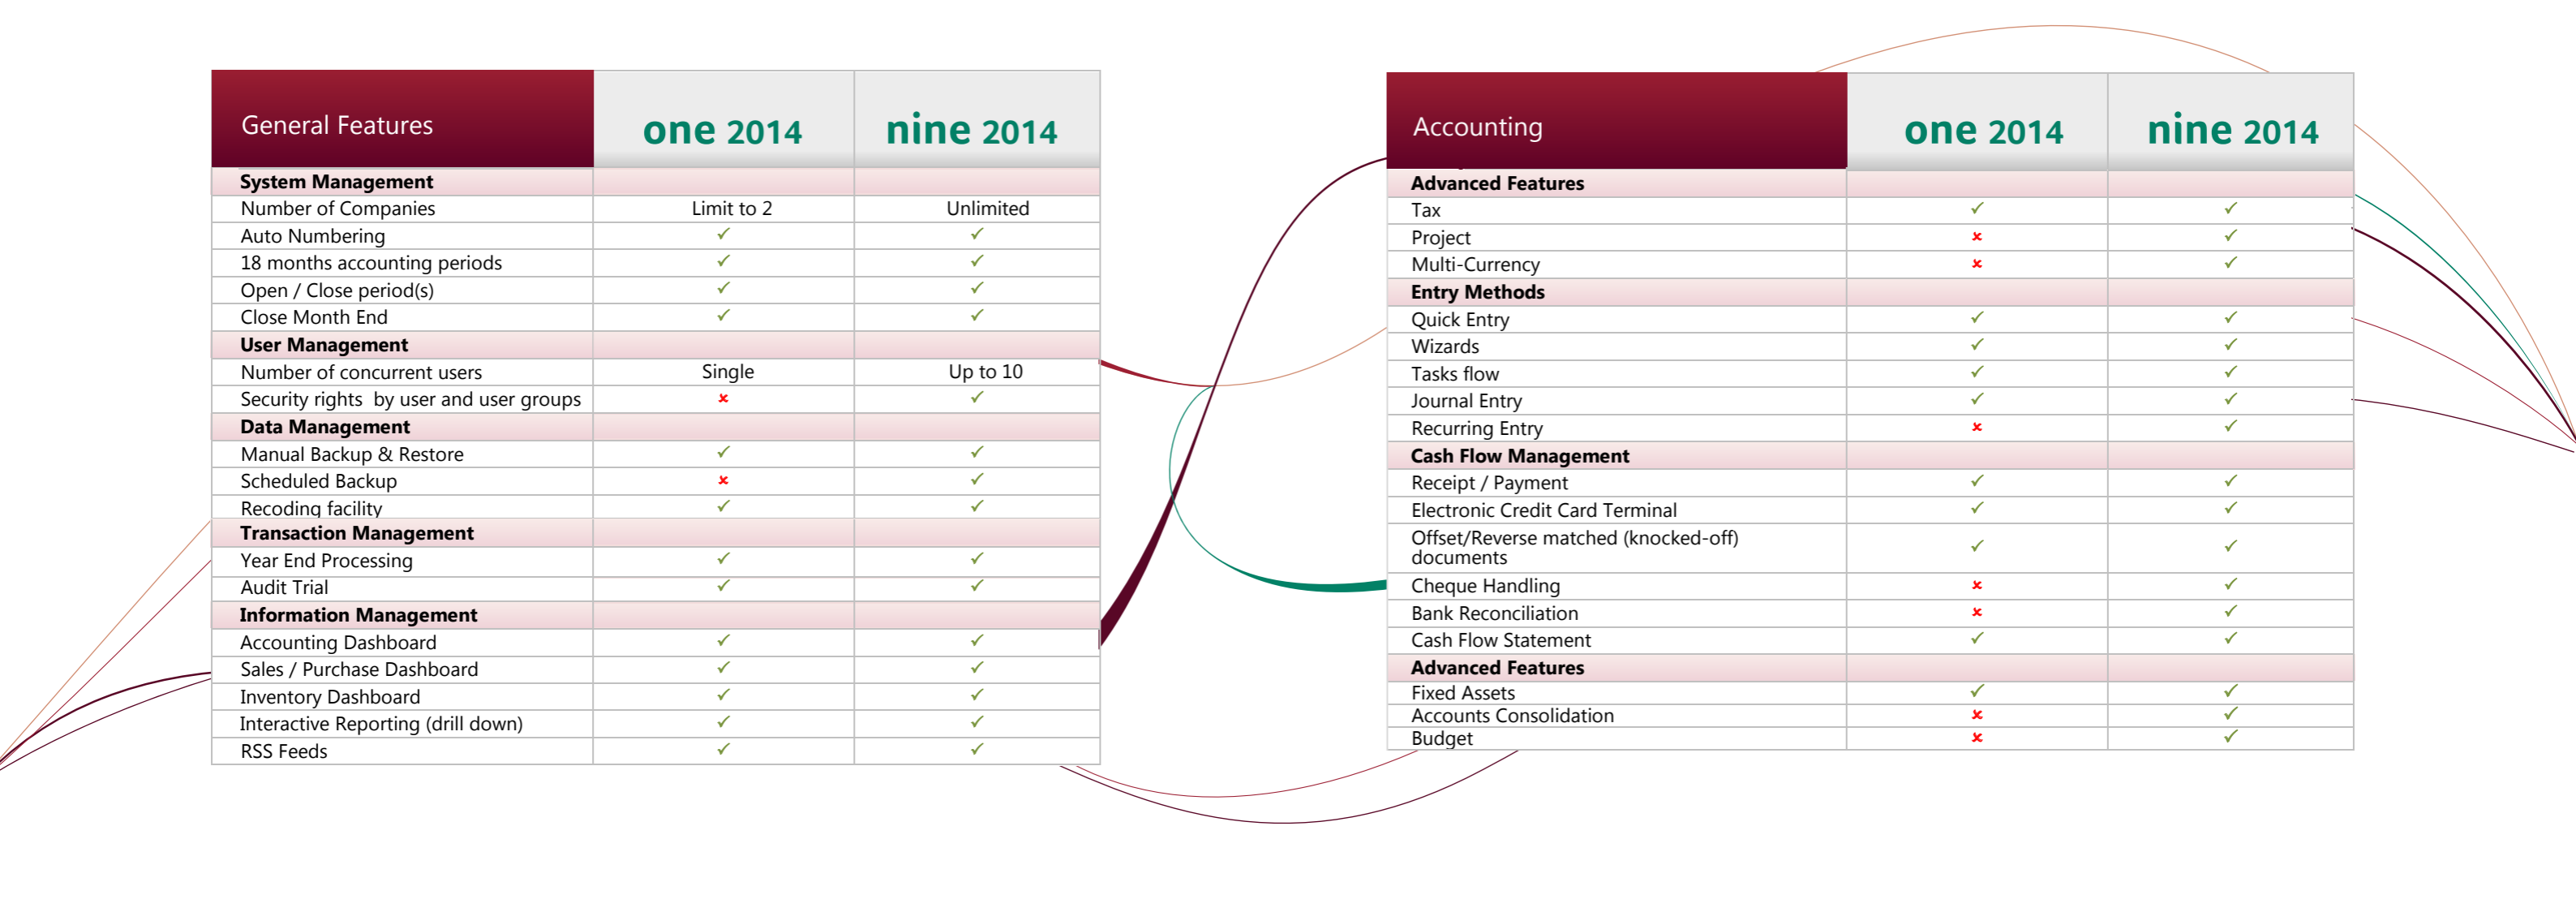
| General Features | one 2014 | nine 2014 |
|---|---|---|
| **System Management** | | |
| Number of Companies | Limit to 2 | Unlimited |
| Auto Numbering | ✓ | ✓ |
| 18 months accounting periods | ✓ | ✓ |
| Open / Close period(s) | ✓ | ✓ |
| Close Month End | ✓ | ✓ |
| **User Management** | | |
| Number of concurrent users | Single | Up to 10 |
| Security rights by user and user groups | ✗ | ✓ |
| **Data Management** | | |
| Manual Backup & Restore | ✓ | ✓ |
| Scheduled Backup | ✗ | ✓ |
| Recoding facility | ✓ | ✓ |
| **Transaction Management** | | |
| Year End Processing | ✓ | ✓ |
| Audit Trial | ✓ | ✓ |
| **Information Management** | | |
| Accounting Dashboard | ✓ | ✓ |
| Sales / Purchase Dashboard | ✓ | ✓ |
| Inventory Dashboard | ✓ | ✓ |
| Interactive Reporting (drill down) | ✓ | ✓ |
| RSS Feeds | ✓ | ✓ |

| Accounting | one 2014 | nine 2014 |
|---|---|---|
| **Advanced Features** | | |
| Tax | ✓ | ✓ |
| Project | ✗ | ✓ |
| Multi-Currency | ✗ | ✓ |
| **Entry Methods** | | |
| Quick Entry | ✓ | ✓ |
| Wizards | ✓ | ✓ |
| Tasks flow | ✓ | ✓ |
| Journal Entry | ✓ | ✓ |
| Recurring Entry | ✗ | ✓ |
| **Cash Flow Management** | | |
| Receipt / Payment | ✓ | ✓ |
| Electronic Credit Card Terminal | ✓ | ✓ |
| Offset/Reverse matched (knocked-off) documents | ✓ | ✓ |
| Cheque Handling | ✗ | ✓ |
| Bank Reconciliation | ✗ | ✓ |
| Cash Flow Statement | ✓ | ✓ |
| **Advanced Features** | | |
| Fixed Assets | ✓ | ✓ |
| Accounts Consolidation | ✗ | ✓ |
| Budget | ✗ | ✓ |